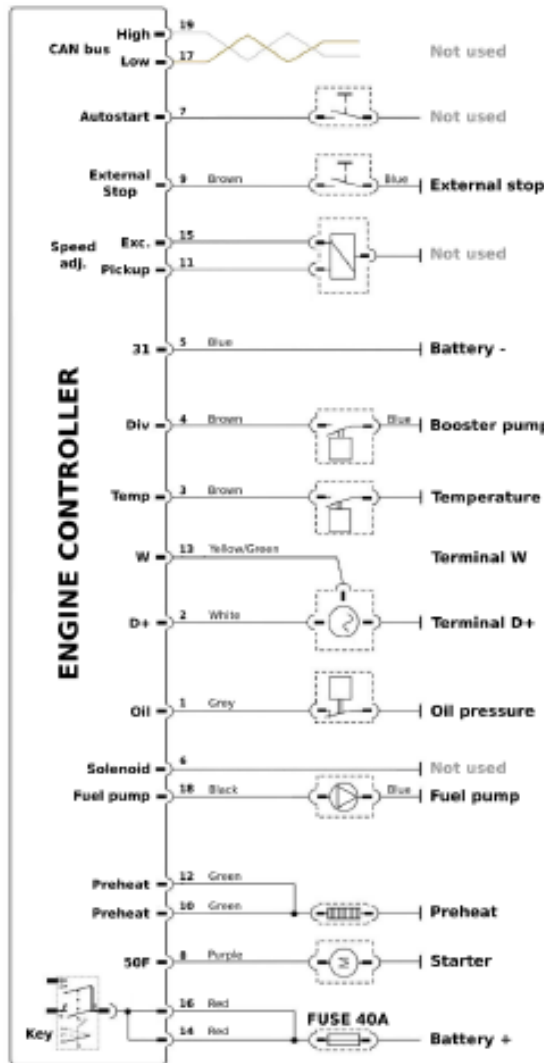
ENGINE CONTROLLER

CAN bus High 19
Low 17
Not used

Autostart 7
Not used

External Stop 9 Brown
Blue
External stop

Speed adj. Exc. 15
Pickup 11
Not used

31 5 Blue
Battery -

Div 4 Brown
Blue
Booster pump

Temp 3 Brown
Temperature

W 13 Yellow/Green
Terminal W

D+ 2 White
Terminal D+

Oil 1 Grey
Oil pressure

Solenoid 6
Not used

Fuel pump 18 Black
Blue
Fuel pump

Preheat 12 Green
Preheat 10 Green
Preheat

50F 8 Purple
Starter

Key
16 Red
14 Red
FUSE 40A
Battery +